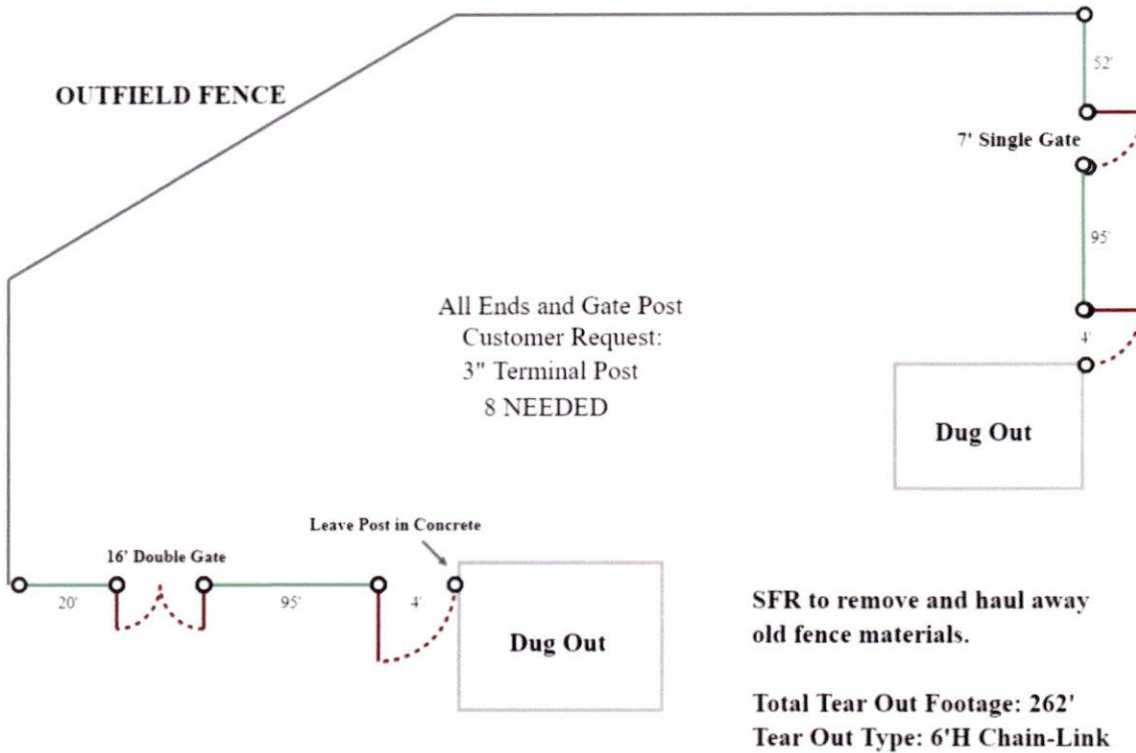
OUTFIELD FENCE

52'

7' Single Gate

95'

4'

All Ends and Gate Post
Customer Request:
3" Terminal Post
8 NEEDED

Dug Out

Leave Post in Concrete

16' Double Gate

20'

95'

4'

Dug Out

SFR to remove and haul away old fence materials.

Total Tear Out Footage: 262'
Tear Out Type: 6'H Chain-Link